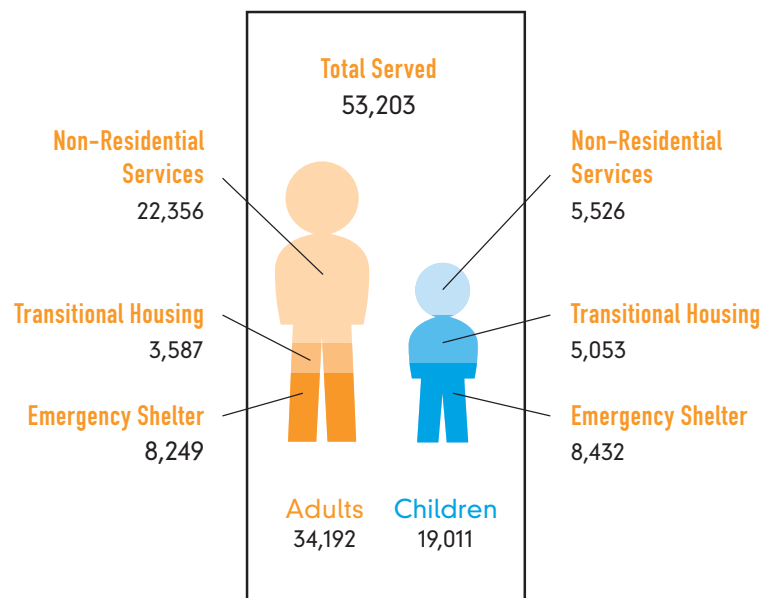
Total Served
53,203

Non-Residential Services
22,356

Transitional Housing
3,587

Emergency Shelter
8,249

Non-Residential Services
5,526

Transitional Housing
5,053

Emergency Shelter
8,432

Adults
34,192

Children
19,011